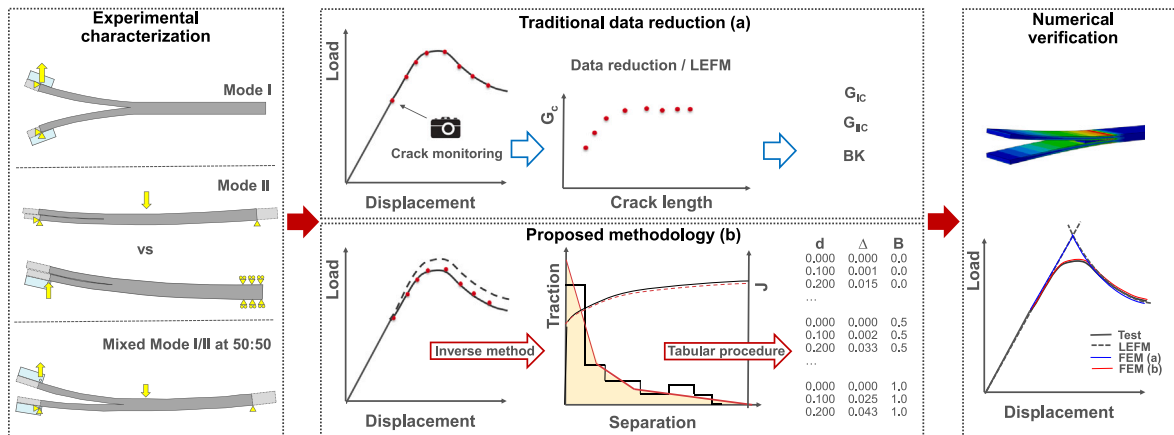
Experimental characterization

Mode I

Mode II

vs

Mixed Mode I/II at 50:50

Traditional data reduction (a)

Load

Displacement

Crack monitoring

Data reduction / LEFM

$G_c$

Crack length

$G_{IC}$

$G_{IIC}$

BK

Proposed methodology (b)

Load

Displacement

Inverse method

Traction

Separation

J

Tabular procedure

| d | Δ | B |
|---|---|---|
| 0,000 | 0,000 | 0,0 |
| 0.100 | 0.001 | 0,0 |
| 0.200 | 0.015 | 0,0 |
| … | | |
| 0,000 | 0,000 | 0,5 |
| 0.100 | 0.002 | 0,5 |
| 0.200 | 0.033 | 0,5 |
| … | | |
| 0,000 | 0,000 | 1,0 |
| 0.100 | 0.025 | 1,0 |
| 0.200 | 0.043 | 1,0 |

Numerical verification

Load

Displacement

Test
LEFM
FEM (a)
FEM (b)